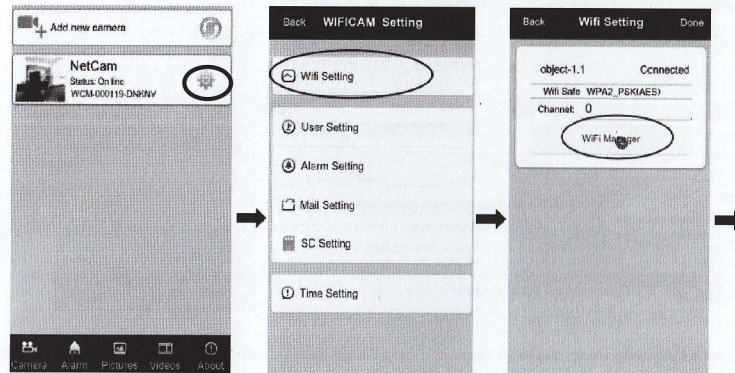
Add new camera

NetCam
Status: On line
WCM-000119-DNKNV

Camera Alarm Pictures Videos About

Back WIFICAM Setting

Wifi Setting

User Setting

Alarm Setting

Mail Setting

SC Setting

Time Setting

Back Wifi Setting Done

object-1.1 Connected
Wifi Safe WPA2_PSK(AES)
Channel: 0

WiFi Manager